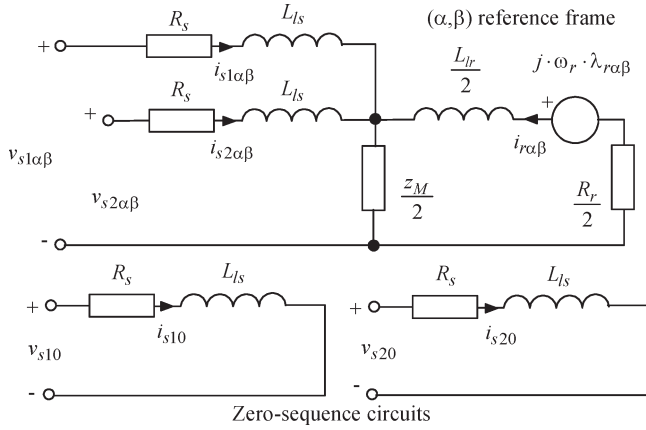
$(\alpha,\beta)$ reference frame

+ $R_s$ $L_{ls}$

$i_{s1\alpha\beta}$

+ $R_s$ $L_{ls}$

$i_{s2\alpha\beta}$

$\frac{L_{lr}}{2}$

$j \cdot \omega_r \cdot \lambda_{r\alpha\beta}$

+

$i_{r\alpha\beta}$

$v_{s1\alpha\beta}$

$v_{s2\alpha\beta}$

$\frac{z_M}{2}$

$\frac{R_r}{2}$

-

+ $R_s$ $L_{ls}$

$i_{s10}$

$v_{s10}$

-

+ $R_s$ $L_{ls}$

$i_{s20}$

$v_{s20}$

-

Zero-sequence circuits